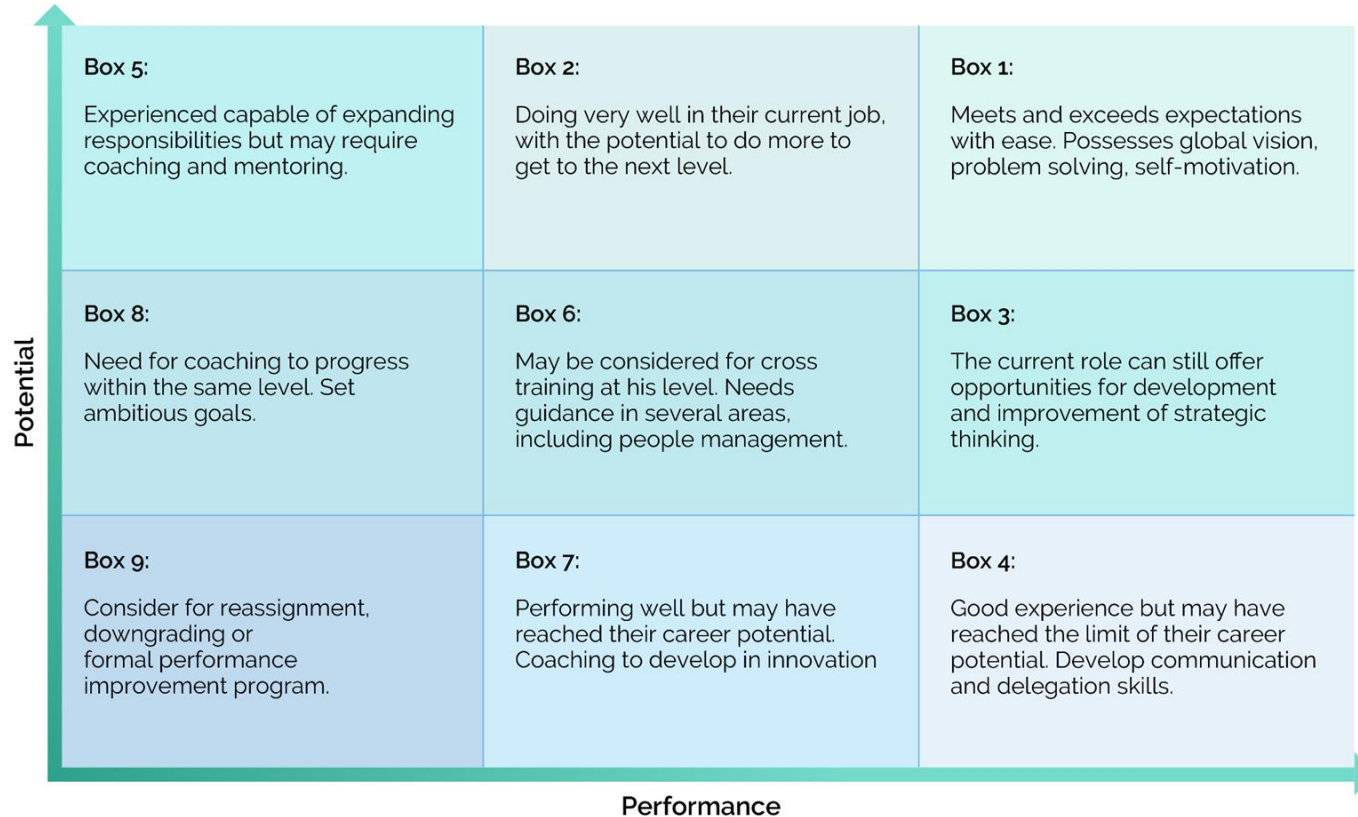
Potential

Box 5:

Experienced capable of expanding responsibilities but may require coaching and mentoring.

Box 2:

Doing very well in their current job, with the potential to do more to get to the next level.

Box 1:

Meets and exceeds expectations with ease. Possesses global vision, problem solving, self-motivation.

Box 8:

Need for coaching to progress within the same level. Set ambitious goals.

Box 6:

May be considered for cross training at his level. Needs guidance in several areas, including people management.

Box 3:

The current role can still offer opportunities for development and improvement of strategic thinking.

Box 9:

Consider for reassignment, downgrading or formal performance improvement program.

Box 7:

Performing well but may have reached their career potential. Coaching to develop in innovation

Box 4:

Good experience but may have reached the limit of their career potential. Develop communication and delegation skills.

Performance